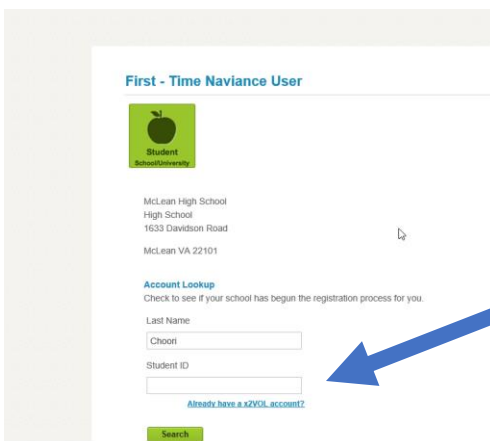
First - Time Naviance User

Student
School/University

McLean High School
High School
1633 Davidson Road

McLean VA 22101

Account Lookup
Check to see if your school has begun the registration process for you.

Last Name
Choori

Student ID

Already have a x2VOL account?

Search